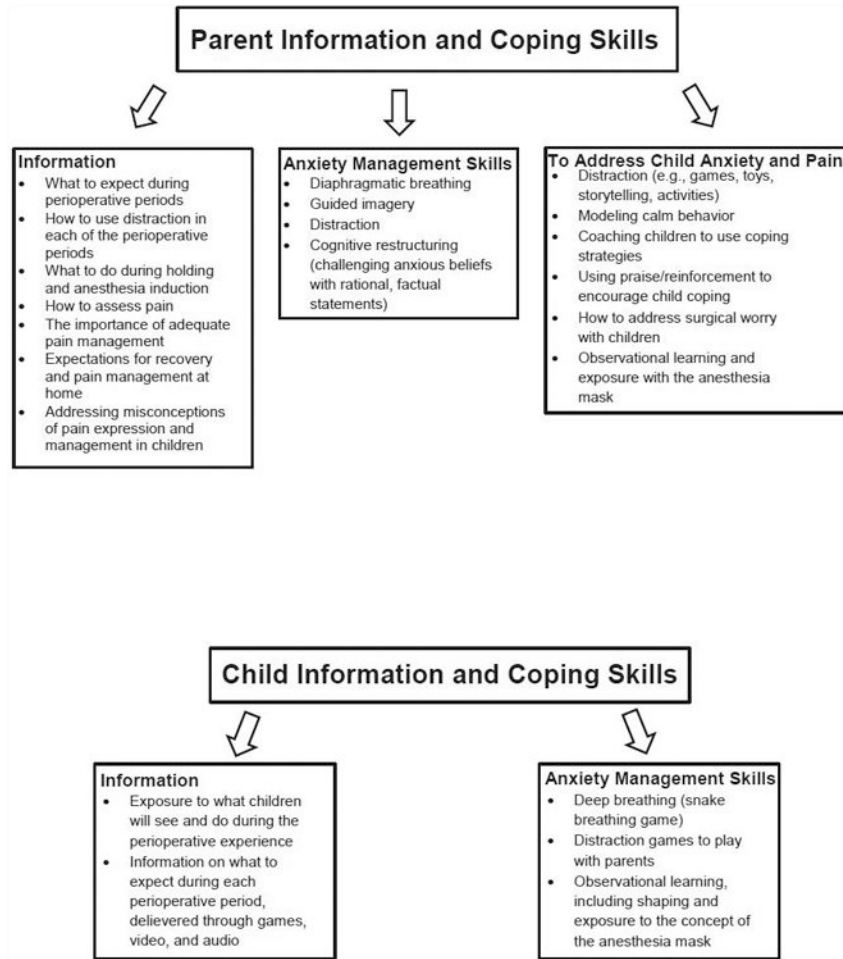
Parent Information and Coping Skills

Information
- What to expect during perioperative periods
- How to use distraction in each of the perioperative periods
- What to do during holding and anesthesia induction
- How to assess pain
- The importance of adequate pain management
- Expectations for recovery and pain management at home
- Addressing misconceptions of pain expression and management in children

Anxiety Management Skills
- Diaphragmatic breathing
- Guided imagery
- Distraction
- Cognitive restructuring (challenging anxious beliefs with rational, factual statements)

To Address Child Anxiety and Pain
- Distraction (e.g., games, toys, storytelling, activities)
- Modeling calm behavior
- Coaching children to use coping strategies
- Using praise/reinforcement to encourage child coping
- How to address surgical worry with children
- Observational learning and exposure with the anesthesia mask

Child Information and Coping Skills

Information
- Exposure to what children will see and do during the perioperative experience
- Information on what to expect during each perioperative period, delievered through games, video, and audio

Anxiety Management Skills
- Deep breathing (snake breathing game)
- Distraction games to play with parents
- Observational learning, including shaping and exposure to the concept of the anesthesia mask